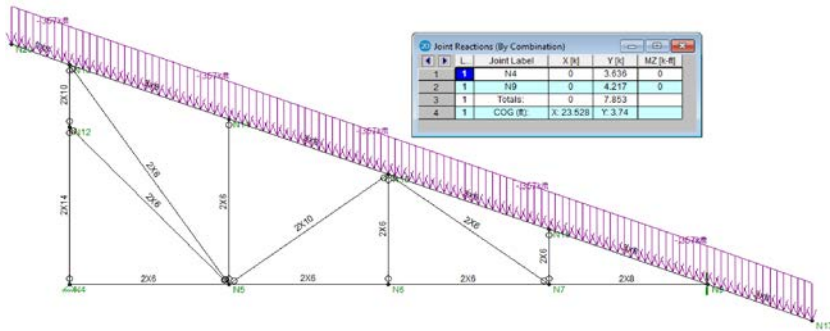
Joint Reactions (By Combination)

| | L. | Joint Label | X [k] | Y [k] | MZ [k-ft] |
|---|---|---|---|---|---|
| 1 | 1 | N4 | 0 | 3.636 | 0 |
| 2 | 1 | N9 | 0 | 4.217 | 0 |
| 3 | 1 | Totals: | 0 | 7.853 | |
| 4 | 1 | COG (ft): | X: 23.528 | Y: 3.74 | |

-.357k/ft
-.357k/ft
-.357k/ft
-.357k/ft
-.357k/ft
2X10
N12
2X14
N4
2X6
2X6
2X6
2X6
N5
2X10
2X6
2X6
2X6
N6
2X6
N7
2X8
N9
N1
2X8
2X8